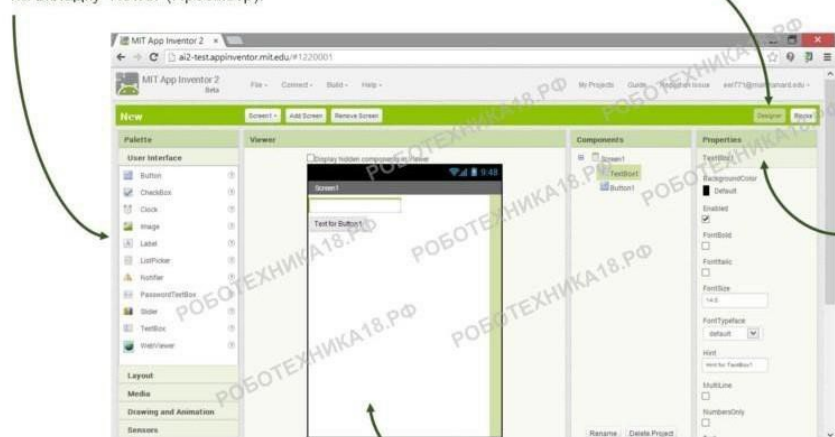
MIT App Inventor 2
ai2-test.appinventor.mit.edu/#1220001
MIT App Inventor 2 Beta
File • Connect • Build • Help •
My Projects Guide Report an Issue
New
Screen1 • Add Screen Remove Screen
Designer Blocks
Palette
User Interface
Button
CheckBox
Clock
Image
Label
ListPicker
Notifier
PasswordTextBox
Slider
TextBox
WebViewer
Layout
Media
Drawing and Animation
Sensors
Viewer
Display hidden components in Viewer
9:48
Screen1
Text for Button1
Components
Screen1
TextBox1
Button1
Rename Delete Project
Properties
TextBox1
BackgroundColor
Default
Enabled
FontBold
FontItalic
FontSize
14.0
FontTypeface
default
Hint
Hint for TextBox1
MultiLine
NumbersOnly
РОБОТЕХНИКА18.РФ